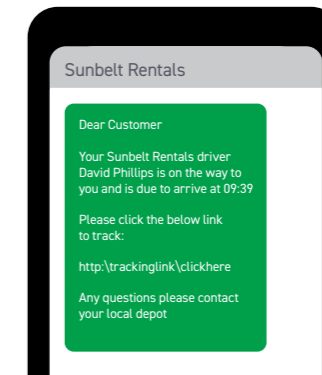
Sunbelt Rentals

Dear Customer

Your Sunbelt Rentals driver David Phillips is on the way to you and is due to arrive at 09:39

Please click the below link to track:

http:\trackinglink\clickhere

Any questions please contact your local depot